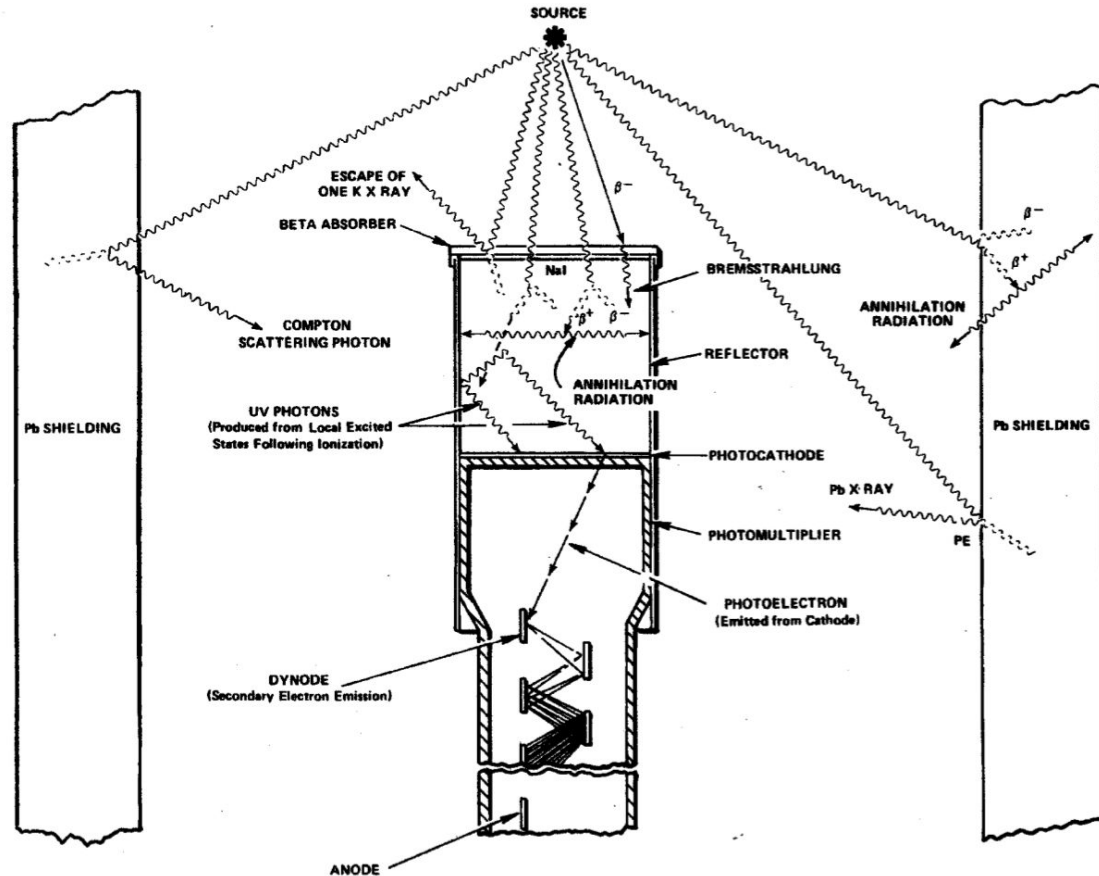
SOURCE

ESCAPE OF ONE K X RAY

$\beta^-$

BETA ABSORBER

NaI

BREMSSTRAHLUNG

$\beta^+$

$\beta^-$

$\beta^-$

$\beta^+$

ANNIHILATION RADIATION

COMPTON SCATTERING PHOTON

REFLECTOR

ANNIHILATION RADIATION

Pb SHIELDING

UV PHOTONS (Produced from Local Excited States Following Ionization)

Pb SHIELDING

PHOTOCATHODE

Pb X RAY

PHOTOMULTIPLIER

PE

PHOTOELECTRON (Emitted from Cathode)

DYNODE (Secondary Electron Emission)

ANODE